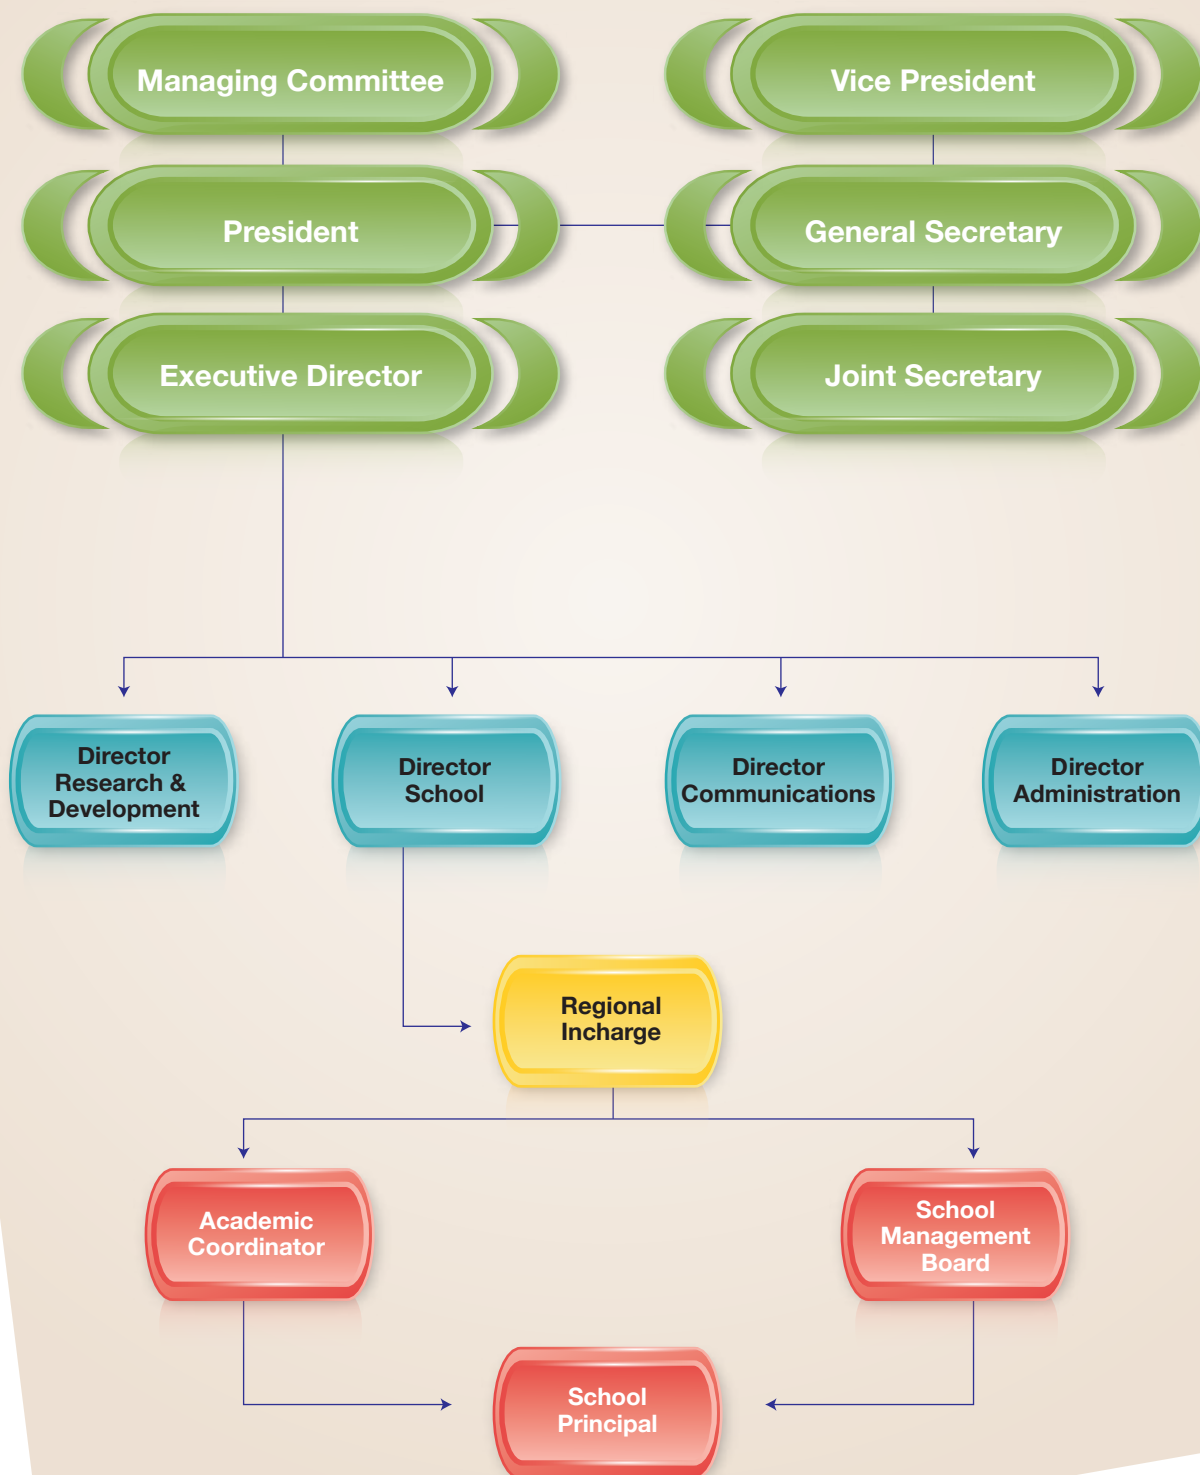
Managing Committee

Vice President

President

General Secretary

Executive Director

Joint Secretary

Director Research & Development

Director School

Director Communications

Director Administration

Regional Incharge

Academic Coordinator

School Management Board

School Principal